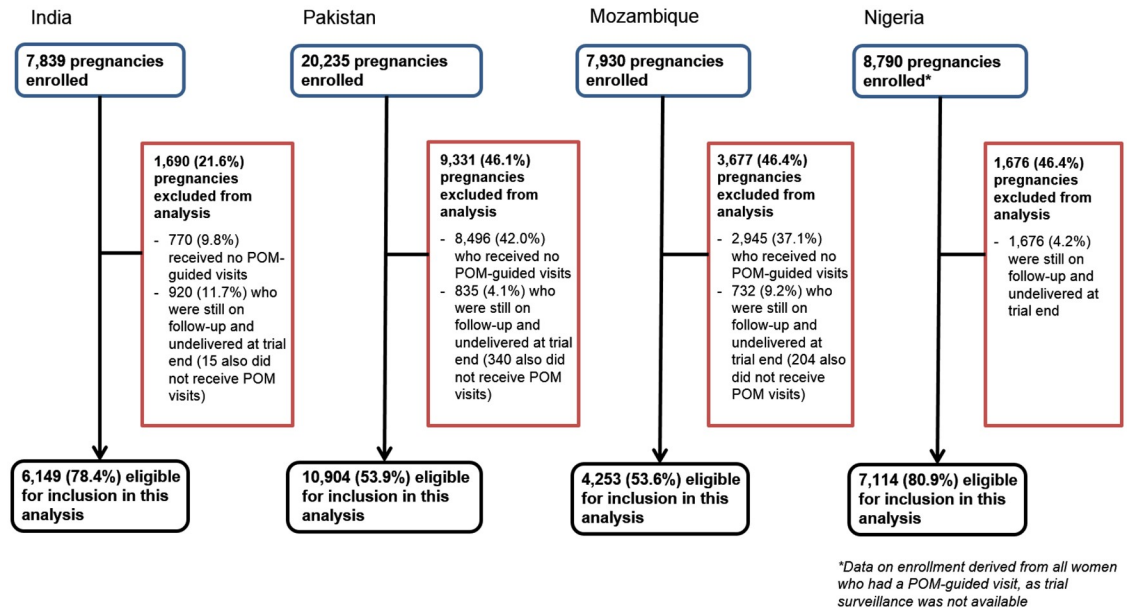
India

**7,839 pregnancies enrolled**

**1,690 (21.6%) pregnancies excluded from analysis**

- 770 (9.8%) received no POM-guided visits
- 920 (11.7%) who were still on follow-up and undelivered at trial end (15 also did not receive POM visits)

**6,149 (78.4%) eligible for inclusion in this analysis**

Pakistan

**20,235 pregnancies enrolled**

**9,331 (46.1%) pregnancies excluded from analysis**

- 8,496 (42.0%) who received no POM-guided visits
- 835 (4.1%) who were still on follow-up and undelivered at trial end (340 also did not receive POM visits)

**10,904 (53.9%) eligible for inclusion in this analysis**

Mozambique

**7,930 pregnancies enrolled**

**3,677 (46.4%) pregnancies excluded from analysis**

- 2,945 (37.1%) who received no POM-guided visits
- 732 (9.2%) who were still on follow-up and undelivered at trial end (204 also did not receive POM visits)

**4,253 (53.6%) eligible for inclusion in this analysis**

Nigeria

**8,790 pregnancies enrolled\***

**1,676 (46.4%) pregnancies excluded from analysis**

- 1,676 (4.2%) were still on follow-up and undelivered at trial end

**7,114 (80.9%) eligible for inclusion in this analysis**

*\*Data on enrollment derived from all women who had a POM-guided visit, as trial surveillance was not available*